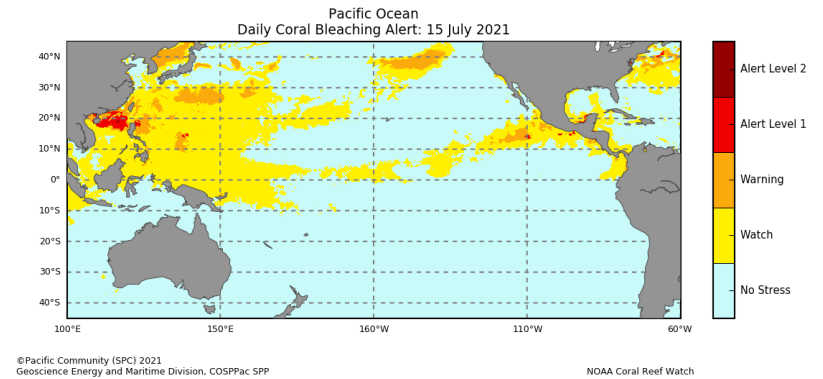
Pacific Ocean
Daily Coral Bleaching Alert: 15 July 2021

40°N
30°N
20°N
10°N
0°
10°S
20°S
30°S
40°S

100°E
150°E
160°W
110°W
60°W

Alert Level 2
Alert Level 1
Warning
Watch
No Stress

©Pacific Community (SPC) 2021
Geoscience Energy and Maritime Division, COSPPac SPP

NOAA Coral Reef Watch